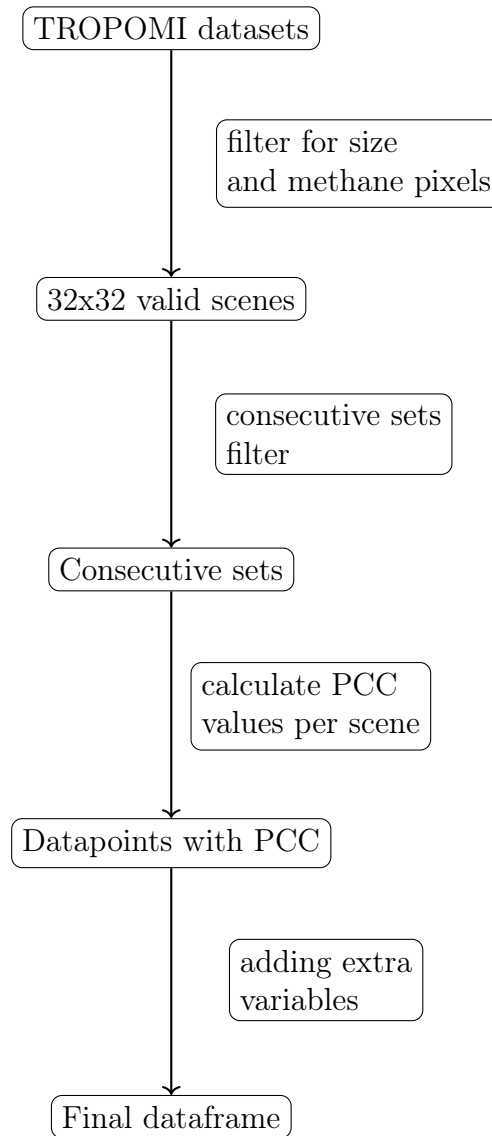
TROPOMI datasets

filter for size
and methane pixels

32x32 valid scenes

consecutive sets
filter

Consecutive sets

calculate PCC
values per scene

Datapoints with PCC

adding extra
variables

Final dataframe